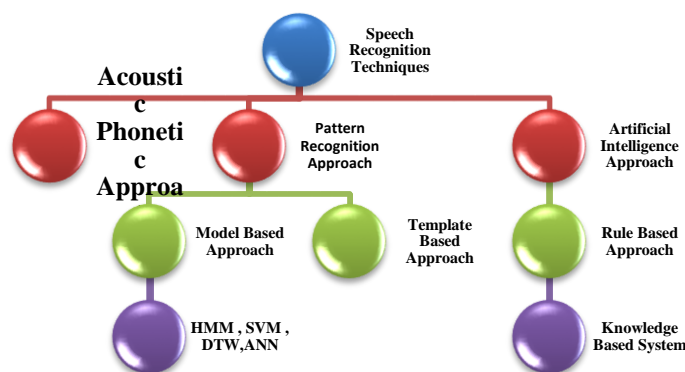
Speech Recognition Techniques

Acoustic Phonetic Approa

Pattern Recognition Approach

Artificial Intelligence Approach

Model Based Approach

Template Based Approach

Rule Based Approach

HMM , SVM , DTW,ANN

Knowledge Based System